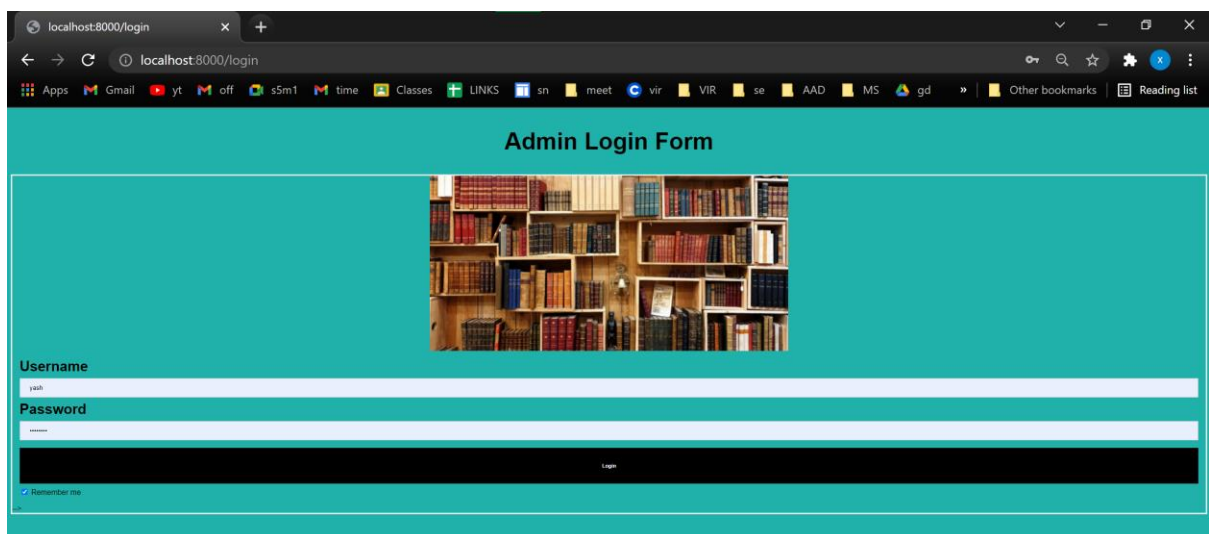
localhost:8000/login × +

localhost:8000/login

Apps Gmail yt off s5m1 time Classes LINKS sn meet vir VIR se AAD MS gd » Other bookmarks Reading list

Admin Login Form

Username

yash

Password

••••••••

Login

Remember me